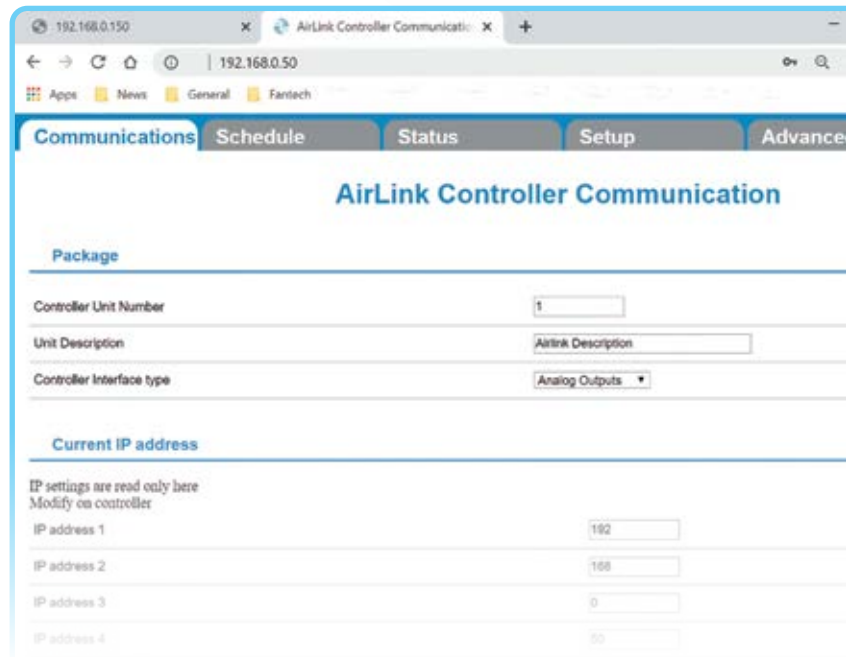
192.168.0.150 ×
AirLink Controller Communicatio ×
+
192.168.0.50
Apps News General Fantech

Communications Schedule Status Setup Advance

AirLink Controller Communication

Package

Controller Unit Number 1
Unit Description Airlink Description
Controller Interface type Analog Outputs ▾

Current IP address

IP settings are read only here
Modify on controller

IP address 1 192
IP address 2 168
IP address 3 0
IP address 4 50